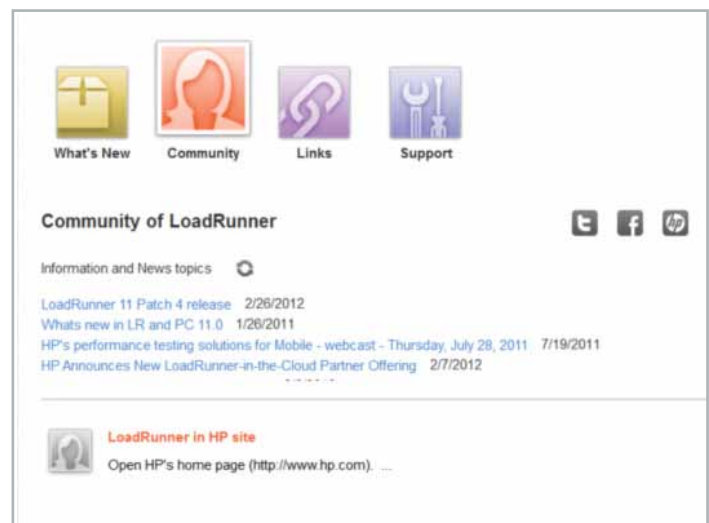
What's New
Community
Links
Support

Community of LoadRunner

Information and News topics

LoadRunner 11 Patch 4 release 2/26/2012
Whats new in LR and PC 11.0 1/26/2011
HP's performance testing solutions for Mobile - webcast - Thursday, July 28, 2011 7/19/2011
HP Announces New LoadRunner-in-the-Cloud Partner Offering 2/7/2012

LoadRunner in HP site
Open HP's home page (http://www.hp.com). ...